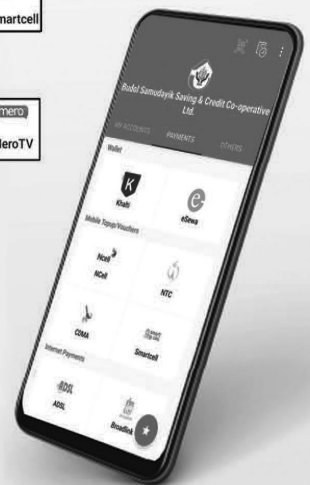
martcell

mero
MeroTV

Budol Samudayik Saving & Credit Co-operative Ltd.

MY ACCOUNTS
PAYMENTS
OTHERS

Wallet

Khalti

eSewa

Mobile Topup/Vouchers

Ncell
NCell

NTC

CDMA

Smartcell

Internet Payments

ADSL
ADSL

Broadlink